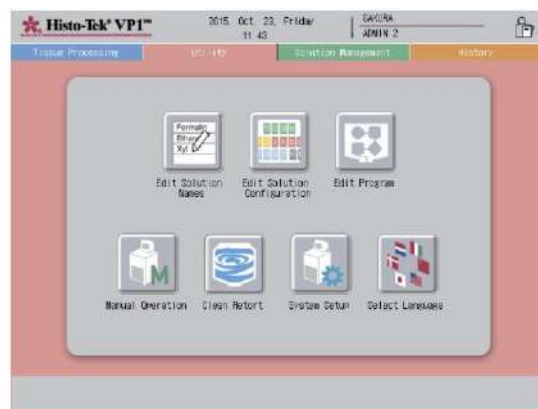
Histo-Tek® VP1™

2015. Oct. 23, Friday
11:43

SAKURA
ADMIN 2

Tissue Processing

Utility

Solution Management

History

Formalin
Ethanol
Xyl

Edit Solution Names

Edit Solution Configuration

Edit Program

M

Manual Operation

Clean Retort

System Setup

Select Language